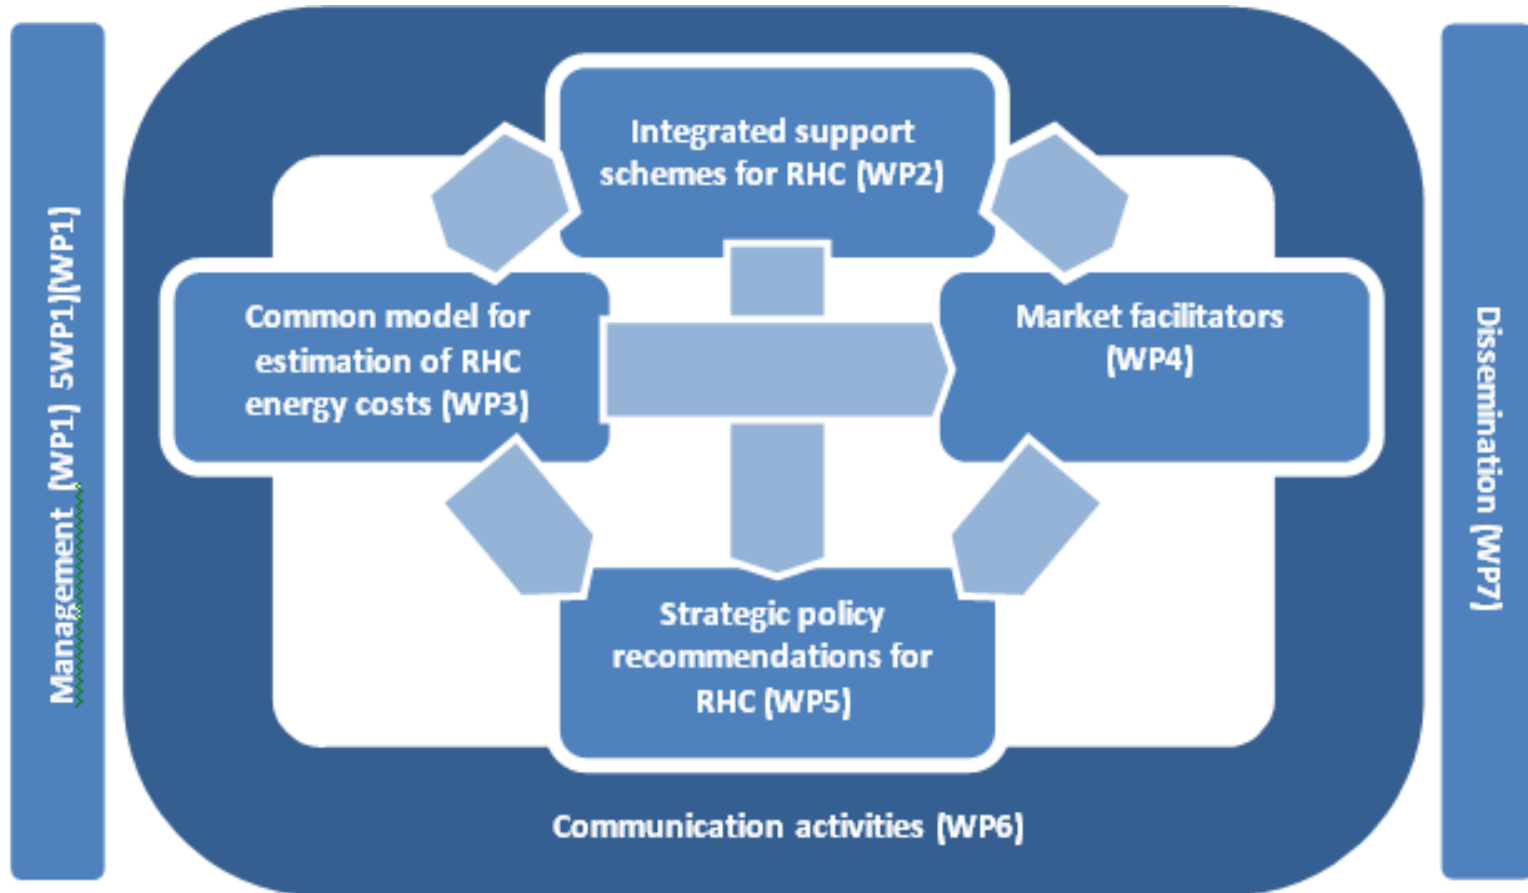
Management (WP1) 5WP1)(WP1)

Integrated support schemes for RHC (WP2)

Common model for estimation of RHC energy costs (WP3)

Market facilitators (WP4)

Strategic policy recommendations for RHC (WP5)

Communication activities (WP6)

Dissemination (WP7)